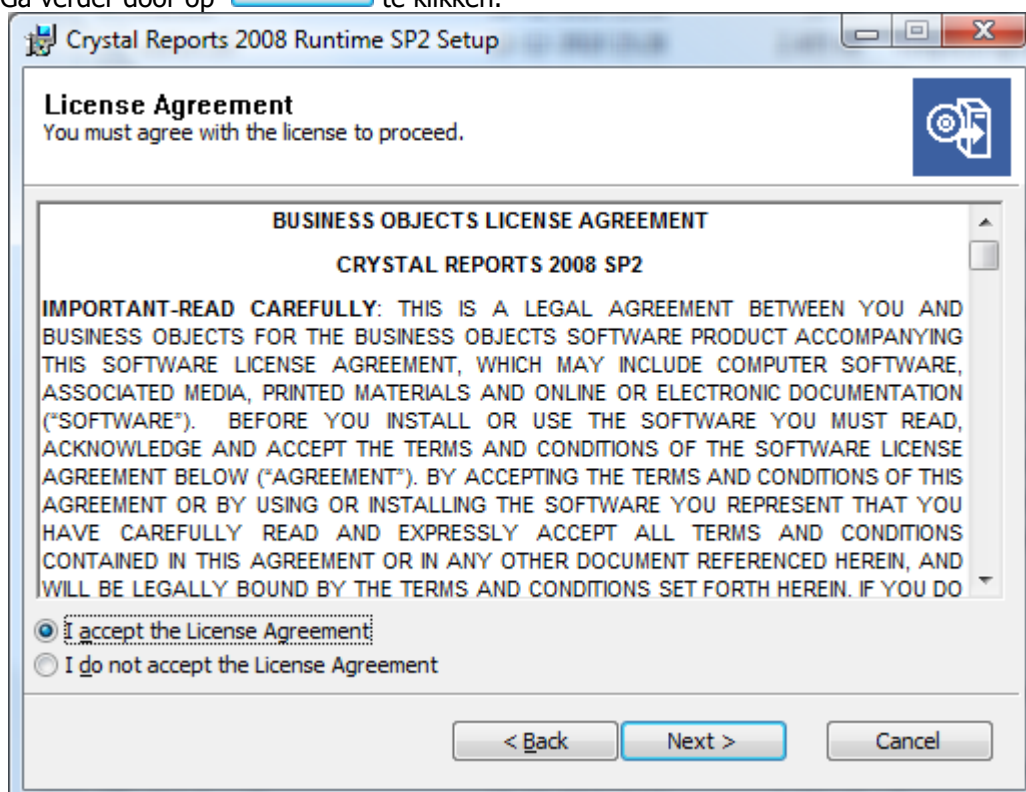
Ga verder door op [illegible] te klikken.

Crystal Reports 2008 Runtime SP2 Setup

License Agreement
You must agree with the license to proceed.

BUSINESS OBJECTS LICENSE AGREEMENT

CRYSTAL REPORTS 2008 SP2

IMPORTANT-READ CAREFULLY: THIS IS A LEGAL AGREEMENT BETWEEN YOU AND BUSINESS OBJECTS FOR THE BUSINESS OBJECTS SOFTWARE PRODUCT ACCOMPANYING THIS SOFTWARE LICENSE AGREEMENT, WHICH MAY INCLUDE COMPUTER SOFTWARE, ASSOCIATED MEDIA, PRINTED MATERIALS AND ONLINE OR ELECTRONIC DOCUMENTATION ("SOFTWARE"). BEFORE YOU INSTALL OR USE THE SOFTWARE YOU MUST READ, ACKNOWLEDGE AND ACCEPT THE TERMS AND CONDITIONS OF THE SOFTWARE LICENSE AGREEMENT BELOW ("AGREEMENT"). BY ACCEPTING THE TERMS AND CONDITIONS OF THIS AGREEMENT OR BY USING OR INSTALLING THE SOFTWARE YOU REPRESENT THAT YOU HAVE CAREFULLY READ AND EXPRESSLY ACCEPT ALL TERMS AND CONDITIONS CONTAINED IN THIS AGREEMENT OR IN ANY OTHER DOCUMENT REFERENCED HEREIN, AND WILL BE LEGALLY BOUND BY THE TERMS AND CONDITIONS SET FORTH HEREIN. IF YOU DO

I accept the License Agreement
I do not accept the License Agreement

< Back
Next >
Cancel